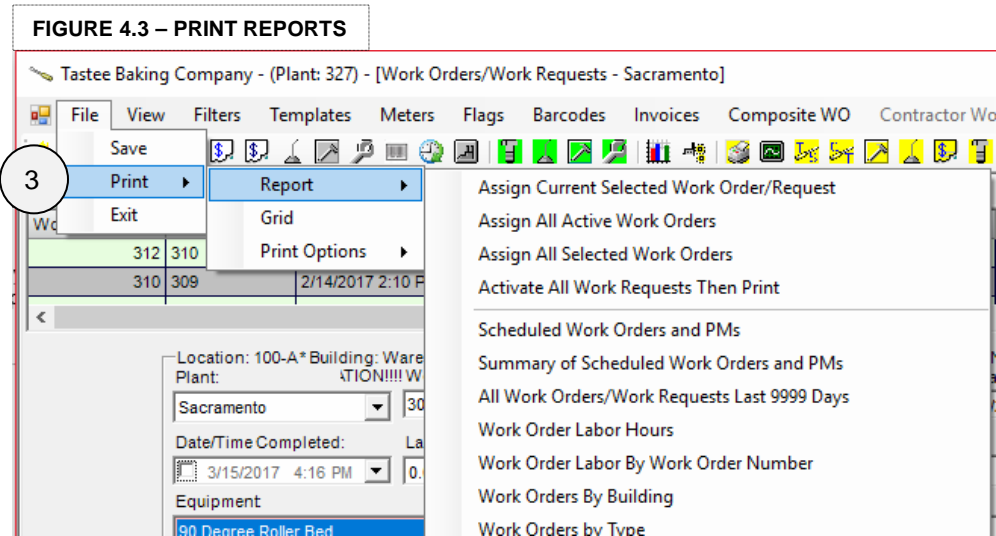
FIGURE 4.3 – PRINT REPORTS

Tastee Baking Company - (Plant: 327) - [Work Orders/Work Requests - Sacramento]

File View Filters Templates Meters Flags Barcodes Invoices Composite WO Contractor Wo

Save

3

Print

Exit

Report

Grid

Print Options

Assign Current Selected Work Order/Request

Assign All Active Work Orders

Assign All Selected Work Orders

Activate All Work Requests Then Print

Scheduled Work Orders and PMs

Summary of Scheduled Work Orders and PMs

All Work Orders/Work Requests Last 9999 Days

Work Order Labor Hours

Work Order Labor By Work Order Number

Work Orders By Building

Work Orders by Type

Wo

312 310

310 309 2/14/2017 2:10 P

Location: 100-A* Building: Ware

Plant: ATION!!!! W

Sacramento

30

Date/Time Completed:

La

3/15/2017 4:16 PM

Equipment

90 Degree Roller Bed